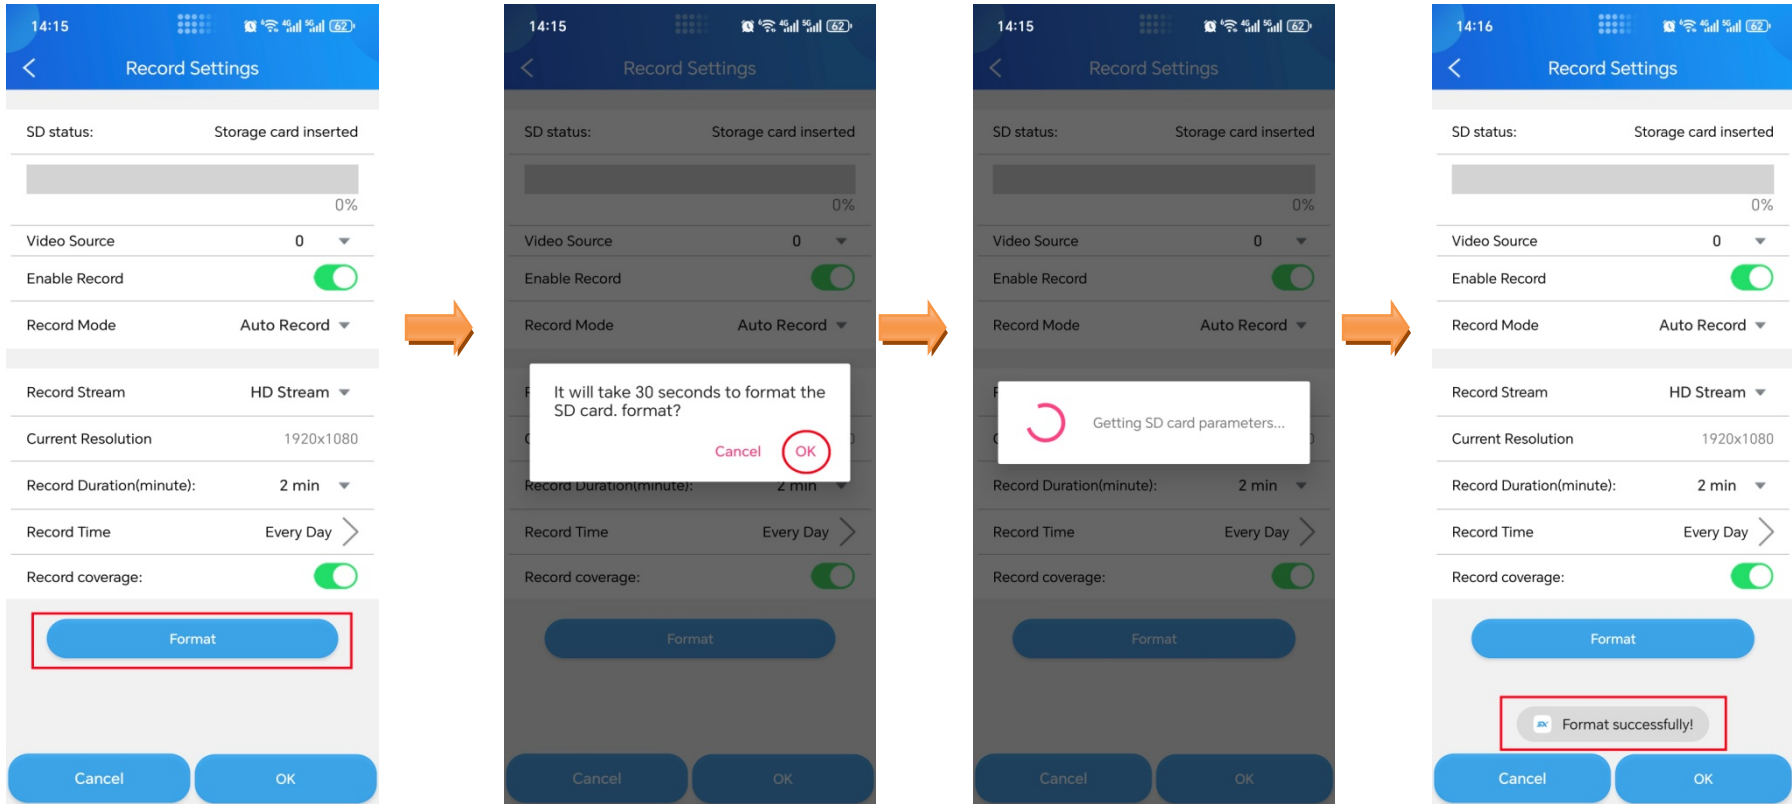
14:15
62
Record Settings
SD status: Storage card inserted
0%
Video Source 0
Enable Record
Record Mode Auto Record
Record Stream HD Stream
Current Resolution 1920x1080
Record Duration(minute): 2 min
Record Time Every Day
Record coverage:
Format
Cancel OK

14:15
62
Record Settings
SD status: Storage card inserted
0%
Video Source 0
Enable Record
Record Mode Auto Record
It will take 30 seconds to format the SD card. format?
Cancel OK
Record Duration(minute): 2 min
Record Time Every Day
Record coverage:
Format
Cancel OK

14:15
62
Record Settings
SD status: Storage card inserted
0%
Video Source 0
Enable Record
Record Mode Auto Record
Getting SD card parameters...
Record Duration(minute): 2 min
Record Time Every Day
Record coverage:
Format
Cancel OK

14:16
62
Record Settings
SD status: Storage card inserted
0%
Video Source 0
Enable Record
Record Mode Auto Record
Record Stream HD Stream
Current Resolution 1920x1080
Record Duration(minute): 2 min
Record Time Every Day
Record coverage:
Format
Format successfully!
Cancel OK